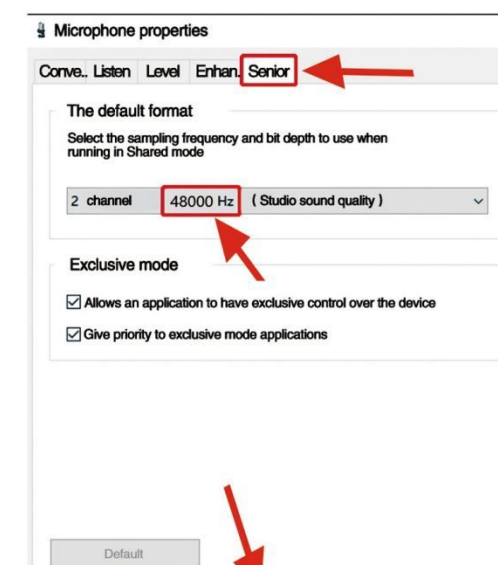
Microphone properties

Conve.. Listen Level Enhan. Senior

The default format

Select the sampling frequency and bit depth to use when running in Shared mode

2 channel 48000 Hz ( Studio sound quality )

Exclusive mode

Allows an application to have exclusive control over the device

Give priority to exclusive mode applications

Default